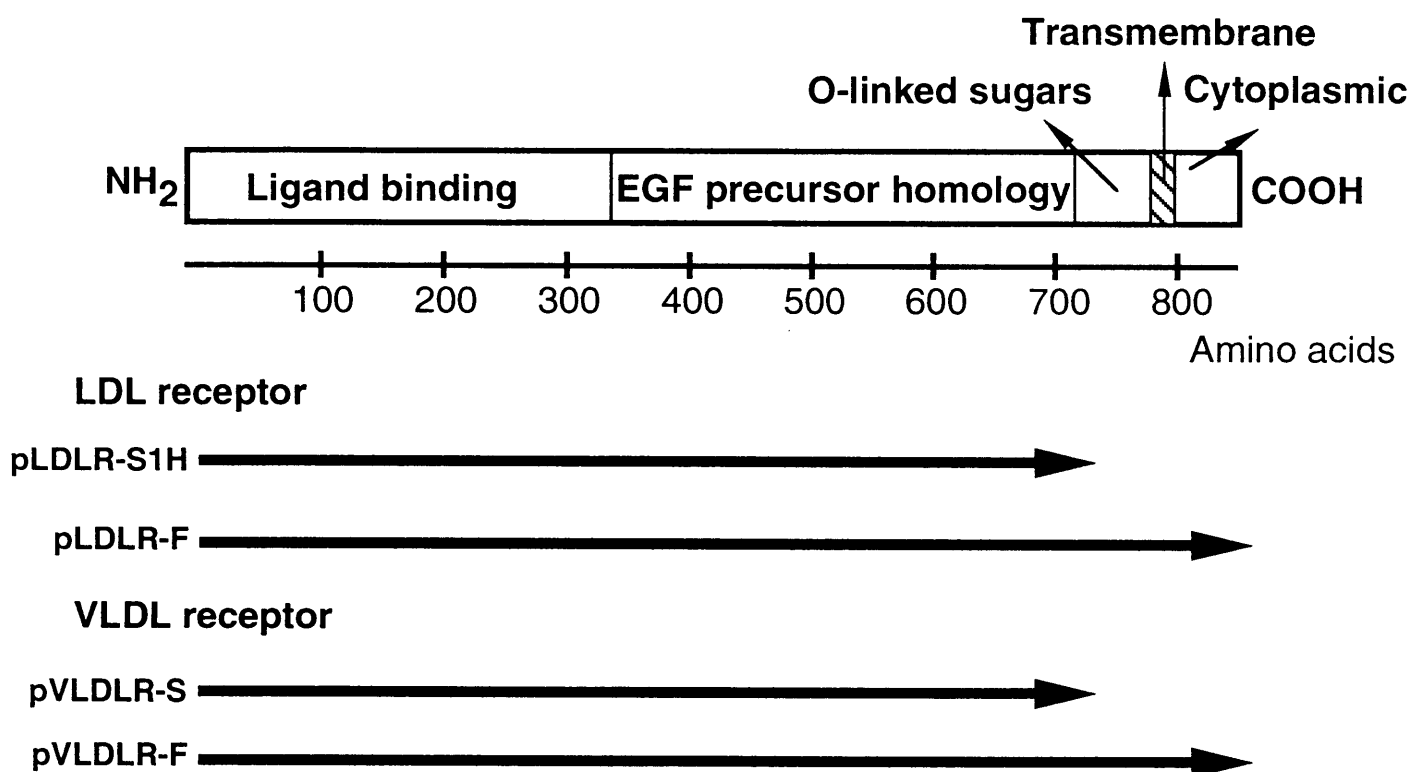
Transmembrane

O-linked sugars

Cytoplasmic

$NH_2$ Ligand binding EGF precursor homology COOH

100 200 300 400 500 600 700 800

Amino acids

LDL receptor

pLDLR-S1H

pLDLR-F

VLDL receptor

pVLDLR-S

pVLDLR-F